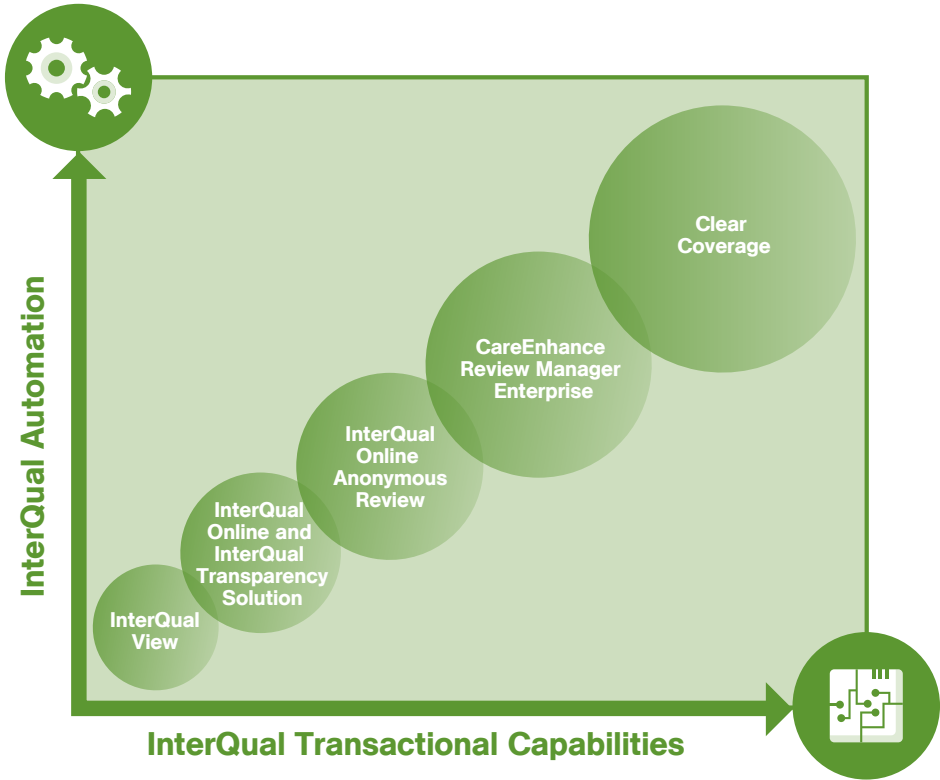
InterQual Automation

Clear Coverage

CareEnhance Review Manager Enterprise

InterQual Online Anonymous Review

InterQual Online and InterQual Transparency Solution

InterQual View

InterQual Transactional Capabilities